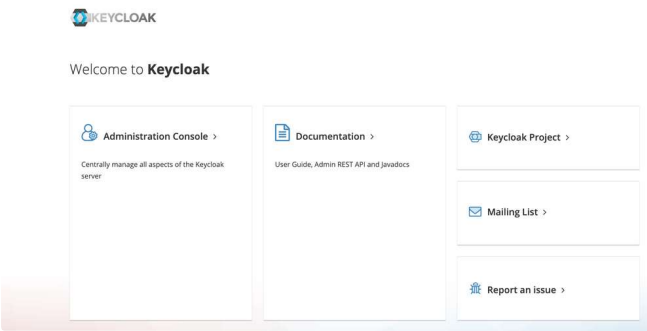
KEYCLOAK

Welcome to **Keycloak**

Administration Console >

Centrally manage all aspects of the Keycloak server

Documentation >

User Guide, Admin REST API and Javadocs

Keycloak Project >

Mailing List >

Report an issue >